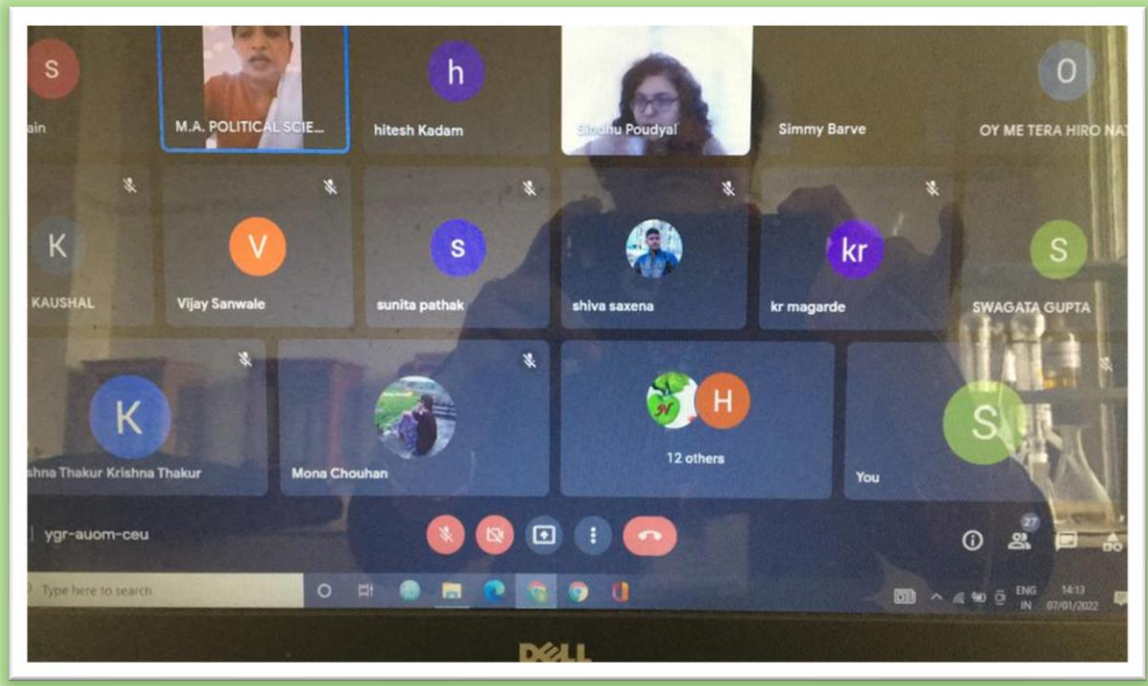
S
ain
M.A. POLITICAL SCIE...
h
hitesh Kadam
Sindhu Poudyal
Simmy Barve
O
OY ME TERA HIRO NA
K
KAUSHAL
V
Vijay Sanwale
s
sunita pathak
shiva saxena
kr
kr magarde
S
SWAGATA GUPTA
K
shna Thakur Krishna Thakur
Mona Chouhan
H
12 others
S
You
ygr-auom-ceu
27
Type here to search
ENG IN
14:13
07/01/2022
DELL